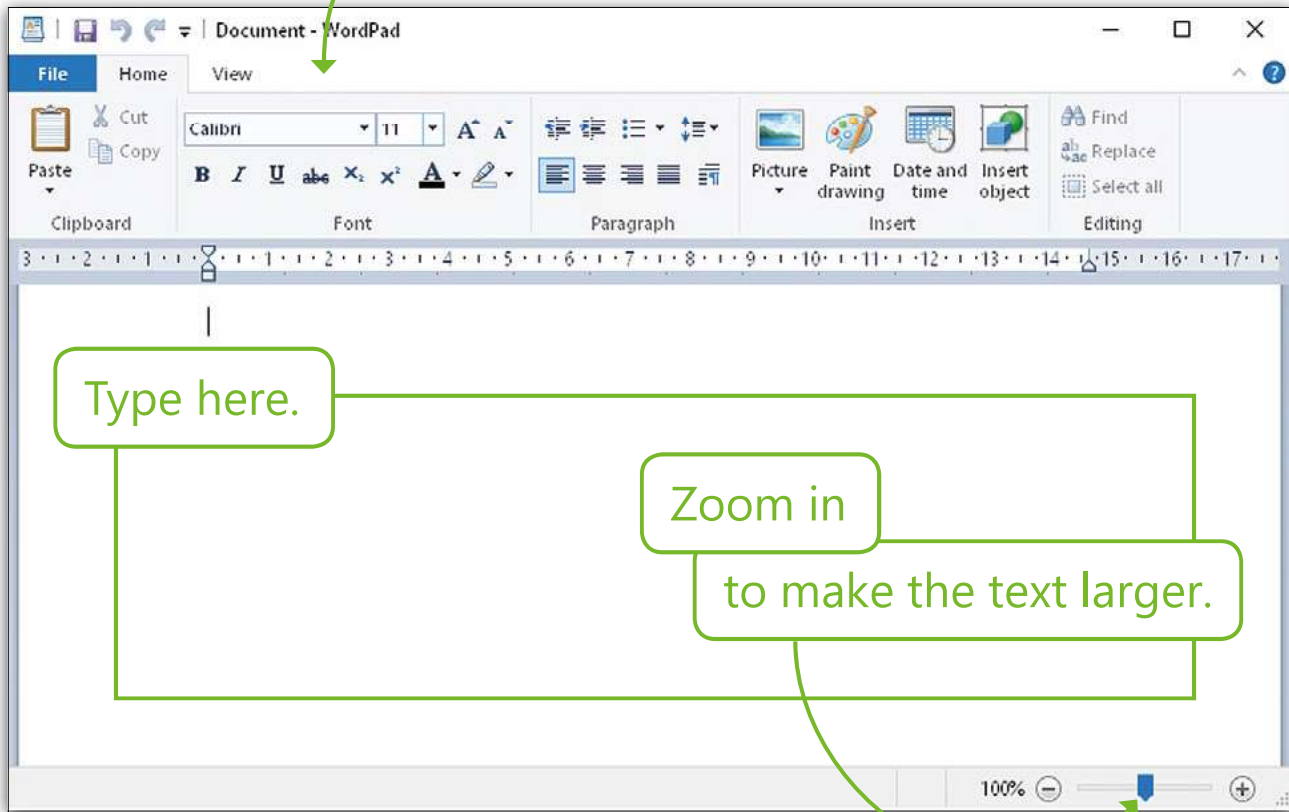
Document - WordPad

File Home View

Paste
Cut
Copy
Clipboard

Calibri 11
B I U abc $X_2$ $X^2$ A
Font

Paragraph

Picture
Paint drawing
Date and time
Insert object
Insert

Find
Replace
Select all
Editing

3 · 2 · 1 · · 1 · 2 · 3 · 4 · 5 · 6 · 7 · 8 · 9 · 10 · 11 · 12 · 13 · 14 · 15 · 16 · 17

Type here.

Zoom in

to make the text larger.

100%